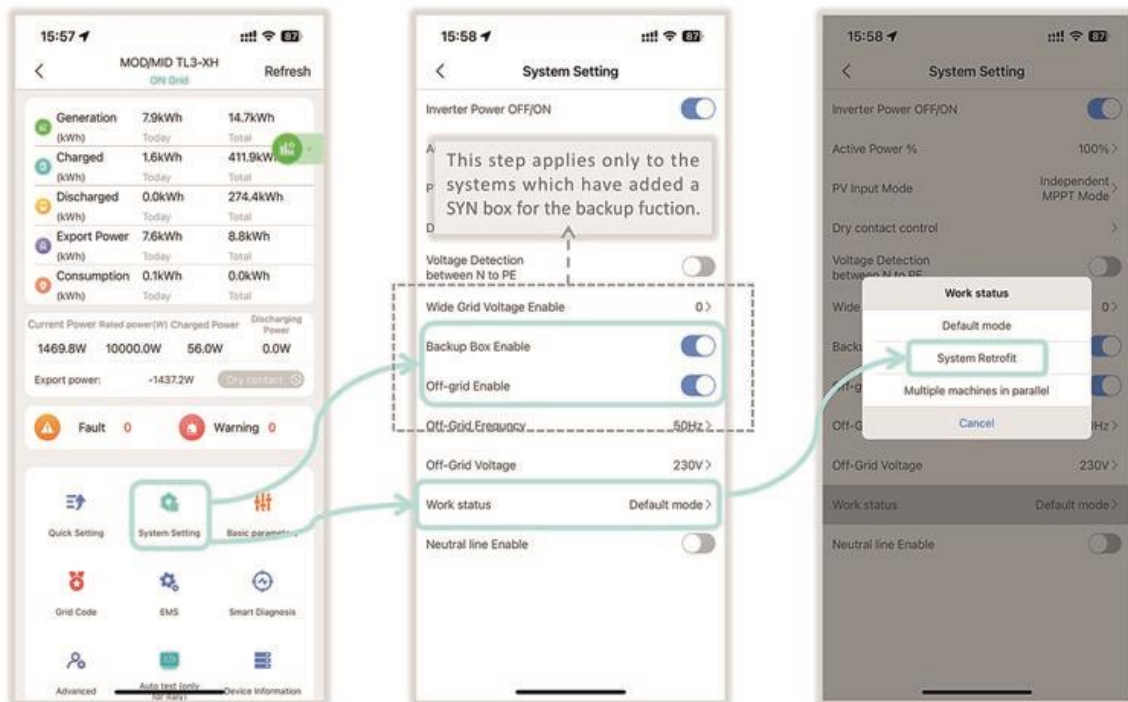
15:57

MOD/MID TL3-XH
ON Grid
Refresh

Generation (kWh) 7.9kWh Today 14.7kWh Total
Charged (kWh) 1.6kWh Today 411.9kWh Total
Discharged (kWh) 0.0kWh Today 274.4kWh Total
Export Power (kWh) 7.6kWh Today 8.8kWh Total
Consumption (kWh) 0.1kWh Today 0.0kWh Total

Current Power Rated power(W) Charged Power Discharging Power
1469.8W 10000.0W 56.0W 0.0W
Export power: -1437.2W Dry contact

Fault 0 Warning 0

Quick Setting
System Setting
Basic parame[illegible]
Grid Code
EMS
Smart Diagnosis
Advanced
Auto test (only for Italy)
Device Information

15:58

System Setting

Inverter Power OFF/ON
A
P
D

This step applies only to the systems which have added a SYN box for the backup fuction.

Voltage Detection between N to PE
Wide Grid Voltage Enable 0>
Backup Box Enable
Off-grid Enable
Off-Grid Frequency 50Hz>
Off-Grid Voltage 230V>
Work status Default mode>
Neutral line Enable

15:58

System Setting

Inverter Power OFF/ON
Active Power % 100%>
PV Input Mode Independent MPPT Mode>
Dry contact control >
Voltage Detection between N to PE
Wide 0>
Backu
Off-g
Off-G Hz>
Off-Grid Voltage 230V>
Work status Default mode>
Neutral line Enable

Work status
Default mode
System Retrofit
Multiple machines in parallel
Cancel